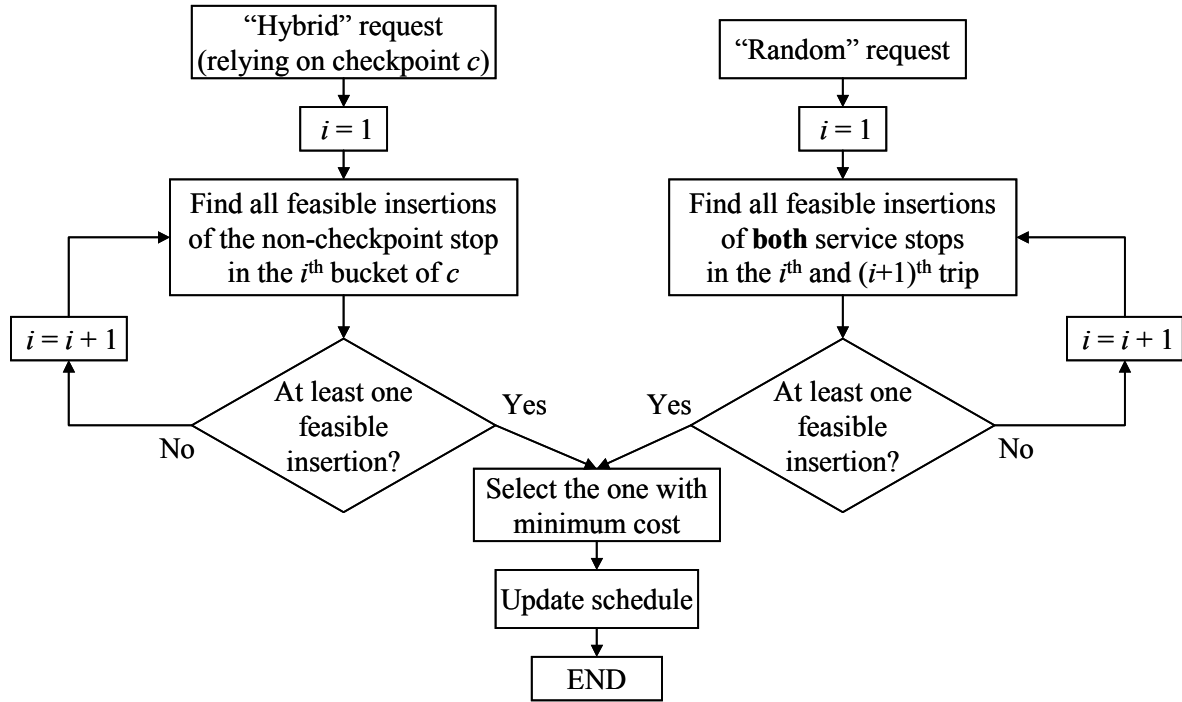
"Hybrid" request (relying on checkpoint $c$)

$i = 1$

Find all feasible insertions of the non-checkpoint stop in the $i^{th}$ bucket of $c$

$i = i + 1$

At least one feasible insertion?

No

Yes

"Random" request

$i = 1$

Find all feasible insertions of **both** service stops in the $i^{th}$ and $(i+1)^{th}$ trip

$i = i + 1$

At least one feasible insertion?

Yes

No

Select the one with minimum cost

Update schedule

END